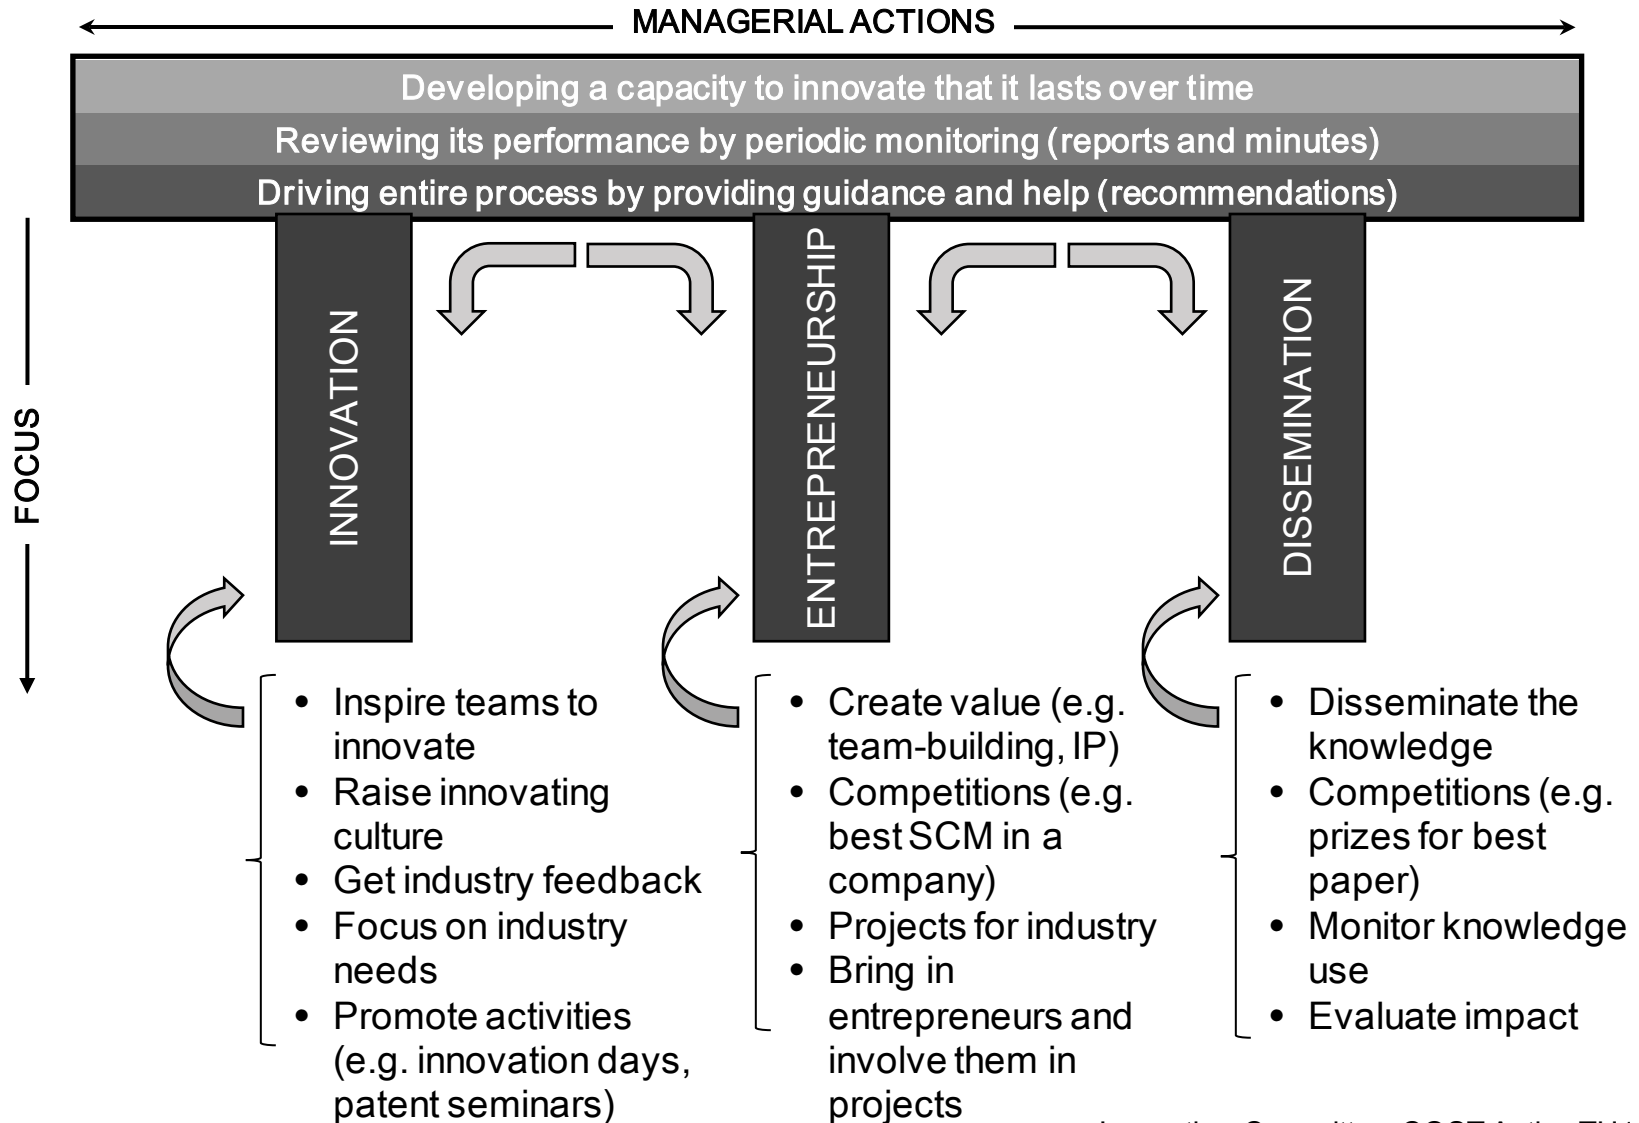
MANAGERIAL ACTIONS

Developing a capacity to innovate that it lasts over time

Reviewing its performance by periodic monitoring (reports and minutes)

Driving entire process by providing guidance and help (recommendations)

FOCUS

INNOVATION

ENTREPRENEURSHIP

DISSEMINATION

- Inspire teams to innovate
- Raise innovating culture
- Get industry feedback
- Focus on industry needs
- Promote activities (e.g. innovation days, patent seminars)

- Create value (e.g. team-building, IP)
- Competitions (e.g. best SCM in a company)
- Projects for industry
- Bring in entrepreneurs and involve them in projects

- Disseminate the knowledge
- Competitions (e.g. prizes for best paper)
- Monitor knowledge use
- Evaluate impact

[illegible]